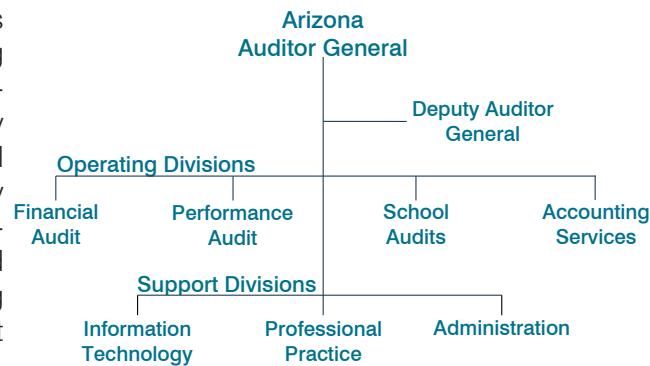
Arizona Auditor General

Deputy Auditor General

Operating Divisions

Financial Audit

Performance Audit

School Audits

Accounting Services

Support Divisions

Information Technology

Professional Practice

Administration